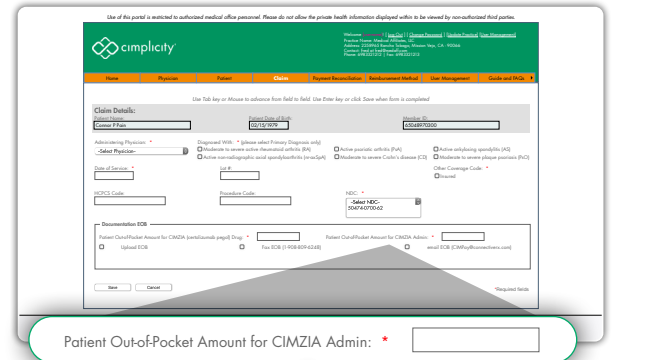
Use of this portal is restricted to authorized medical office personnel. Please do not allow the private health information displayed within to be viewed by non-authorized third parties.

cimplicity

Welcome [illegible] | Log Out | Change Password | Update Practice | User Management
Practice Name: Medical Affiliates, LLC
Address: 22369 Rancho Sahago, Mission Viejo, CA - 92066
Contact: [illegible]
Phone: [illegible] | Fax: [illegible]

Home | Physician | Patient | Claims | Payment Reconciliation | Reimbursement Method | User Management | Guide and FAQs

Use Tab key or Mouse to advance from field to field. Use Enter key or click Save when form is completed

Claim Details:

Patient Name: Connor P Pain
Patient Date of Birth: 02/15/1979
Member ID: 65048970200

Administering Physician: *
-Select Physician-

Diagnosed With: * (please select Primary Diagnosis only)
Moderate to severe active rheumatoid arthritis (RA)
Active psoriatic arthritis (PsA)
Active ankylosing spondylitis (AS)
Active non-radiographic axial spondyloarthritis (nr-axSpA)
Moderate to severe Crohn's disease (CD)
Moderate to severe plaque psoriasis (PsO)

Date of Service: *
Lot #:
Other Coverage Code: *
Insured

HCPCS Code:
Procedure Code:
NDC: *
--Select NDC--
50474-0700-62

Documentation EOB

Patient Out-of-Pocket Amount for CIMZIA (certolizumab pegol) Drug: *
Patient Out-of-Pocket Amount for CIMZIA Admin: *
Upload EOB
Fax EOB (1-908-809-6268)
email EOB (CIMPay@cimplicityrx.com)

Save | Cancel

*Required fields

Patient Out-of-Pocket Amount for CIMZIA Admin: *